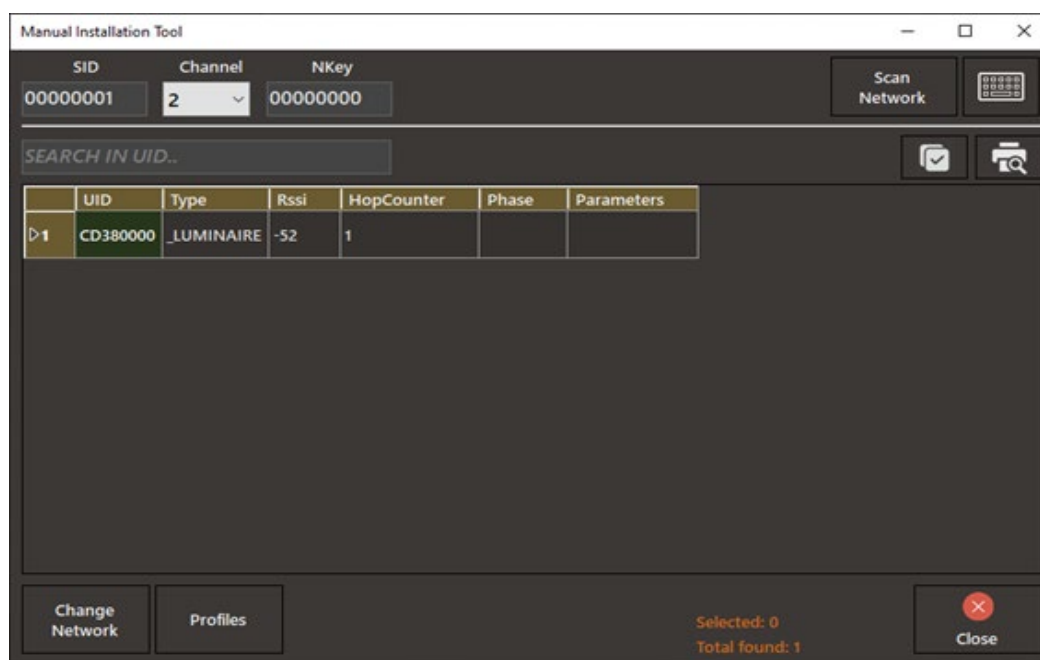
Manual Installation Tool

SID
00000001

Channel
2

NKey
00000000

Scan Network

SEARCH IN UID..

| | UID | Type | Rssi | HopCounter | Phase | Parameters |
|---|---|---|---|---|---|---|
| ▷1 | CD380000 | _LUMINAIRE | -52 | 1 | | |

Change Network

Profiles

Selected: 0
Total found: 1

Close